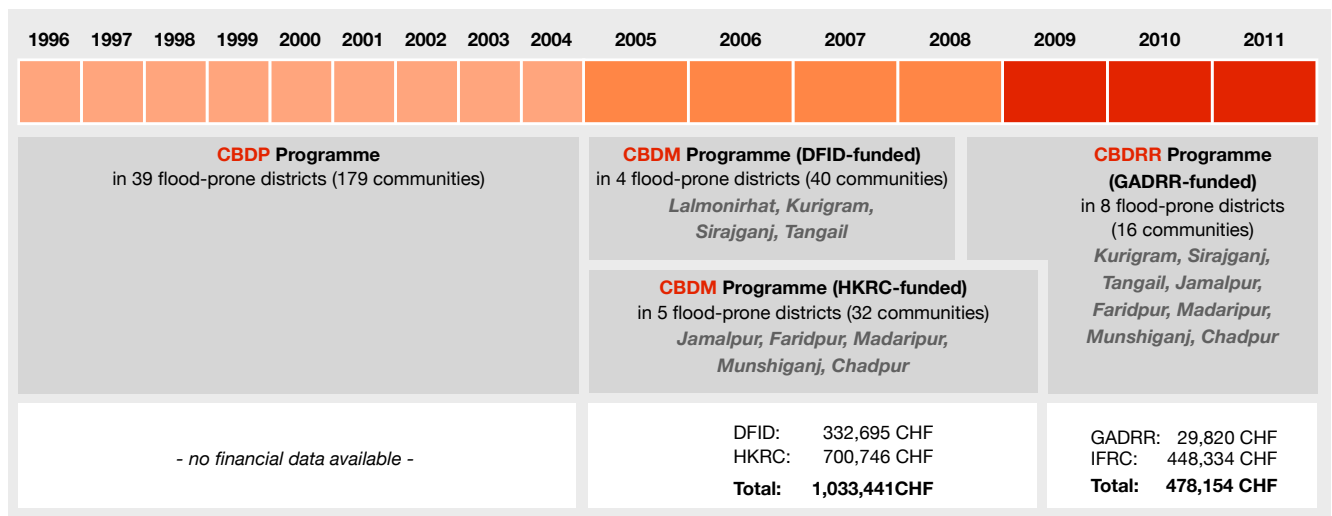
| 1996 | 1997 | 1998 | 1999 | 2000 | 2001 | 2002 | 2003 | 2004 | 2005 | 2006 | 2007 | 2008 | 2009 | 2010 | 2011 |
|---|---|---|---|---|---|---|---|---|---|---|---|---|---|---|---|

CBDP Programme
in 39 flood-prone districts (179 communities)

CBDM Programme (DFID-funded)
in 4 flood-prone districts (40 communities)
Lalmonirhat, Kurigram, Sirajganj, Tangail

CBDM Programme (HKRC-funded)
in 5 flood-prone districts (32 communities)
Jamalpur, Faridpur, Madaripur, Munshiganj, Chadpur

CBDRR Programme (GADRR-funded)
in 8 flood-prone districts (16 communities)
Kurigram, Sirajganj, Tangail, Jamalpur, Faridpur, Madaripur, Munshiganj, Chadpur

- no financial data available -

DFID: 332,695 CHF
HKRC: 700,746 CHF
Total: 1,033,441CHF

GADRR: 29,820 CHF
IFRC: 448,334 CHF
Total: 478,154 CHF